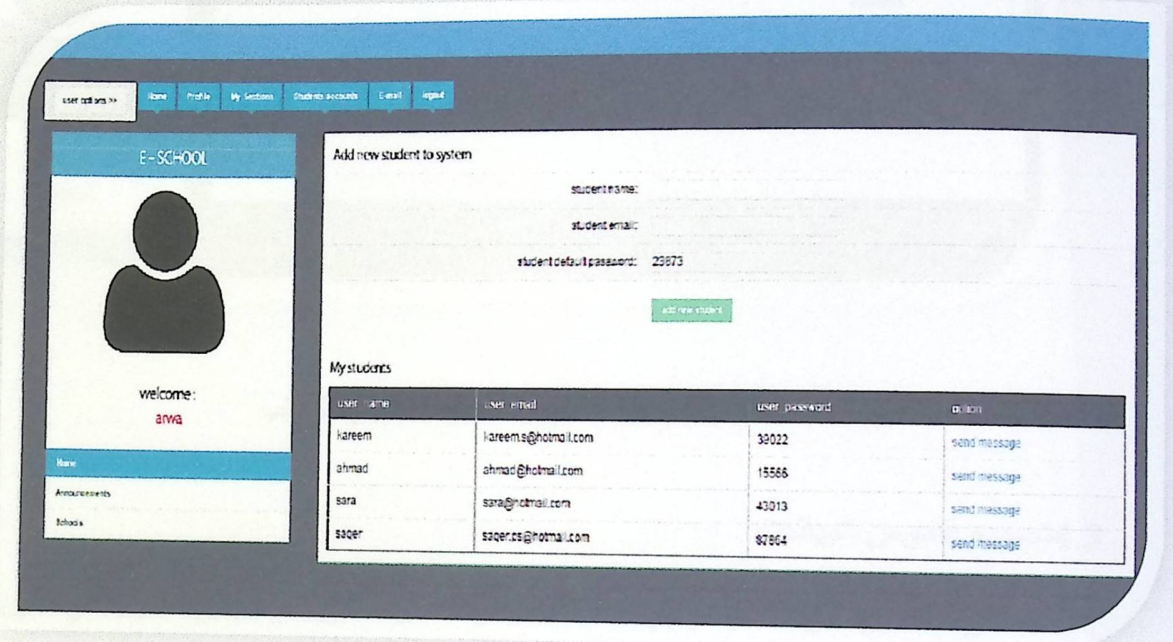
user options >> | Home | Profile | My Sections | Students accounts | E-mail | logout

E-SCHOOL

welcome :
arwa

Home
Announcements
Schools

Add new student to system

student name:

student email:

student default password: 23873

add new student

My students

| user name | user email | user password | option |
|---|---|---|---|
| kareem | kareem.s@hotmail.com | 39022 | send message |
| ahmad | ahmad@hotmail.com | 15566 | send message |
| sara | sara@hotmail.com | 43013 | send message |
| saqer | saqer.cs@hotmail.com | 87864 | send message |